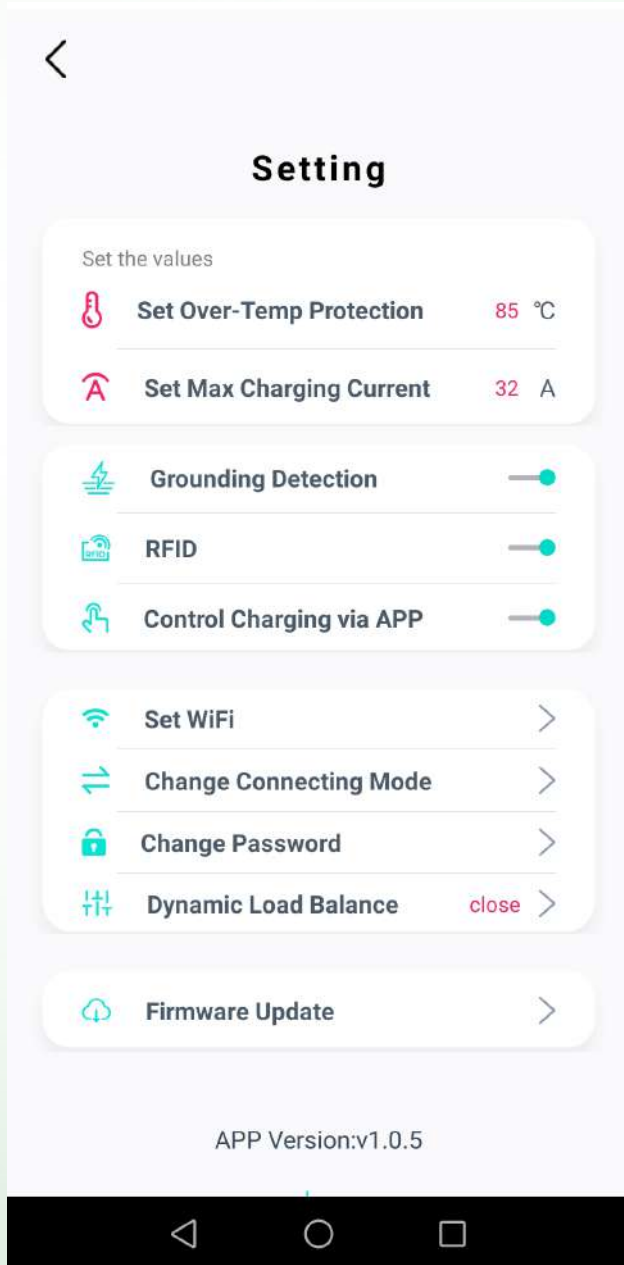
Setting

Set the values

Set Over-Temp Protection 85 ℃

Set Max Charging Current 32 A

Grounding Detection

RFID

Control Charging via APP

Set WiFi

Change Connecting Mode

Change Password

Dynamic Load Balance close

Firmware Update

APP Version:v1.0.5